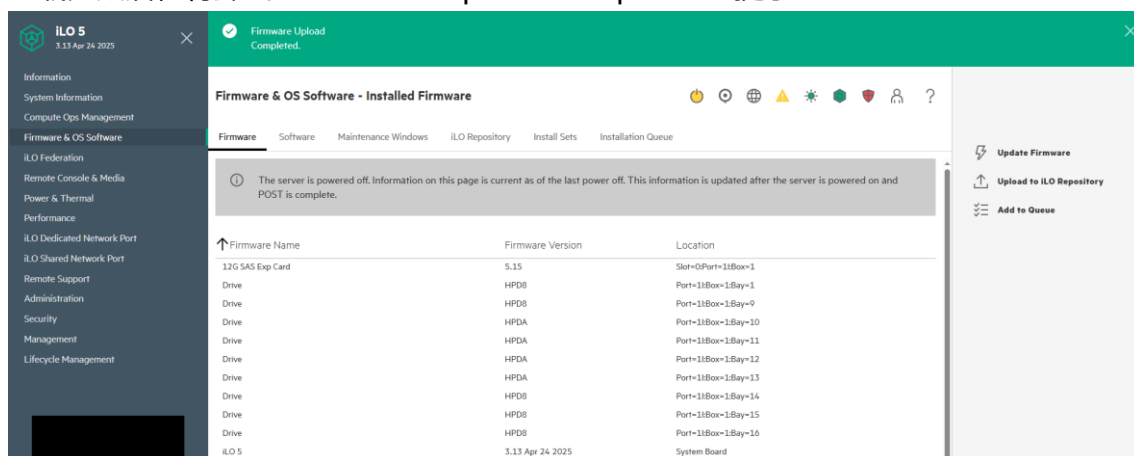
iLO 5
3.13 Apr 24 2025

Firmware Upload
Completed.

Information
System Information
Compute Ops Management
Firmware & OS Software
iLO Federation
Remote Console & Media
Power & Thermal
Performance
iLO Dedicated Network Port
iLO Shared Network Port
Remote Support
Administration
Security
Management
Lifecycle Management

Firmware & OS Software - Installed Firmware

?

Firmware Software Maintenance Windows iLO Repository Install Sets Installation Queue

The server is powered off. Information on this page is current as of the last power off. This information is updated after the server is powered on and POST is complete.

| Firmware Name | Firmware Version | Location |
|---|---|---|
| 12G SAS Exp Card | 5.15 | Slot=0:Port=1I:Box=1 |
| Drive | HPD8 | Port=1I:Box=1:Bay=1 |
| Drive | HPD8 | Port=1I:Box=1:Bay=9 |
| Drive | HPDA | Port=1I:Box=1:Bay=10 |
| Drive | HPDA | Port=1I:Box=1:Bay=11 |
| Drive | HPDA | Port=1I:Box=1:Bay=12 |
| Drive | HPDA | Port=1I:Box=1:Bay=13 |
| Drive | HPD8 | Port=1I:Box=1:Bay=14 |
| Drive | HPD8 | Port=1I:Box=1:Bay=15 |
| Drive | HPD8 | Port=1I:Box=1:Bay=16 |
| iLO 5 | 3.13 Apr 24 2025 | System Board |

Update Firmware
Upload to iLO Repository
Add to Queue